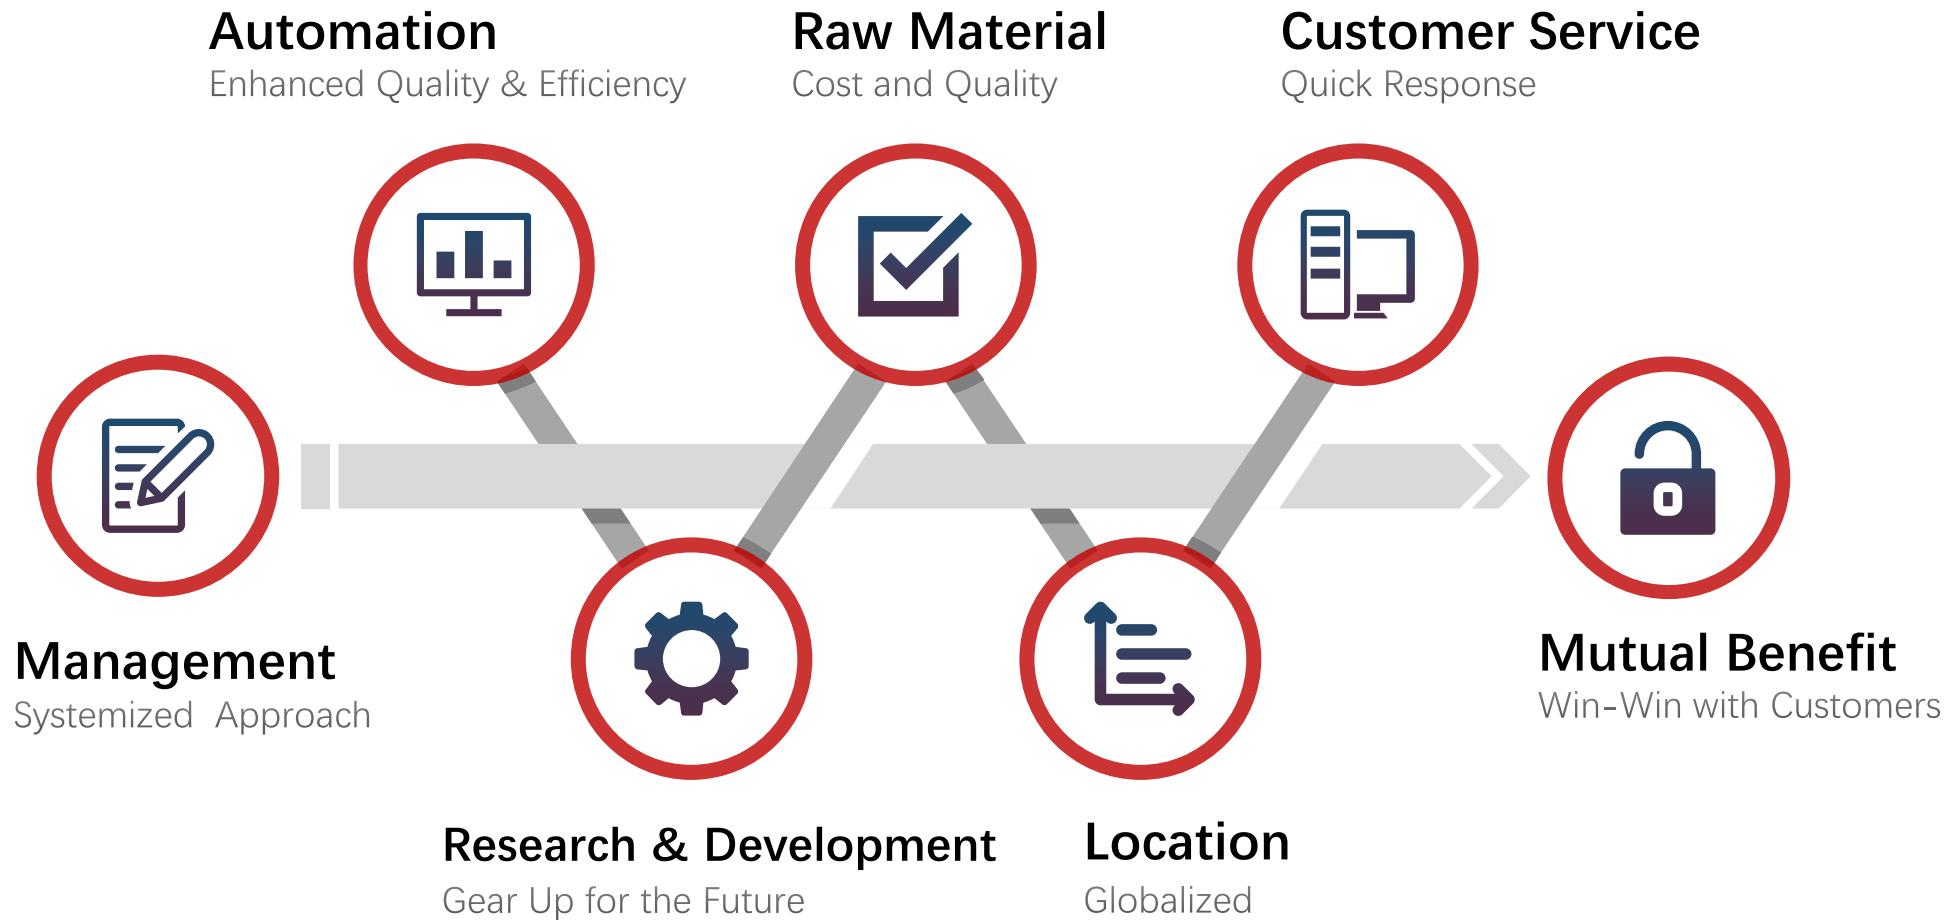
Automation
Enhanced Quality & Efficiency

Raw Material
Cost and Quality

Customer Service
Quick Response

Management
Systemized Approach

Research & Development
Gear Up for the Future

Location
Globalized

Mutual Benefit
Win-Win with Customers